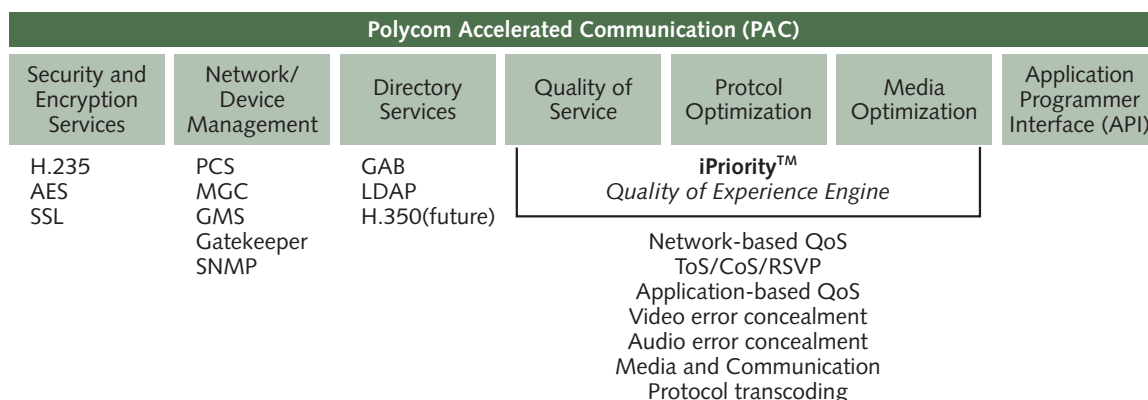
Polycom Accelerated Communication (PAC)

Security and Encryption Services

Network/ Device Management

Directory Services

Quality of Service

Protcol Optimization

Media Optimization

Application Programmer Interface (API)

H.235
AES
SSL

PCS
MGC
GMS
Gatekeeper
SNMP

GAB
LDAP
H.350(future)

iPriority™
Quality of Experience Engine

Network-based QoS
ToS/CoS/RSVP
Application-based QoS
Video error concealment
Audio error concealment
Media and Communication
Protocol transcoding